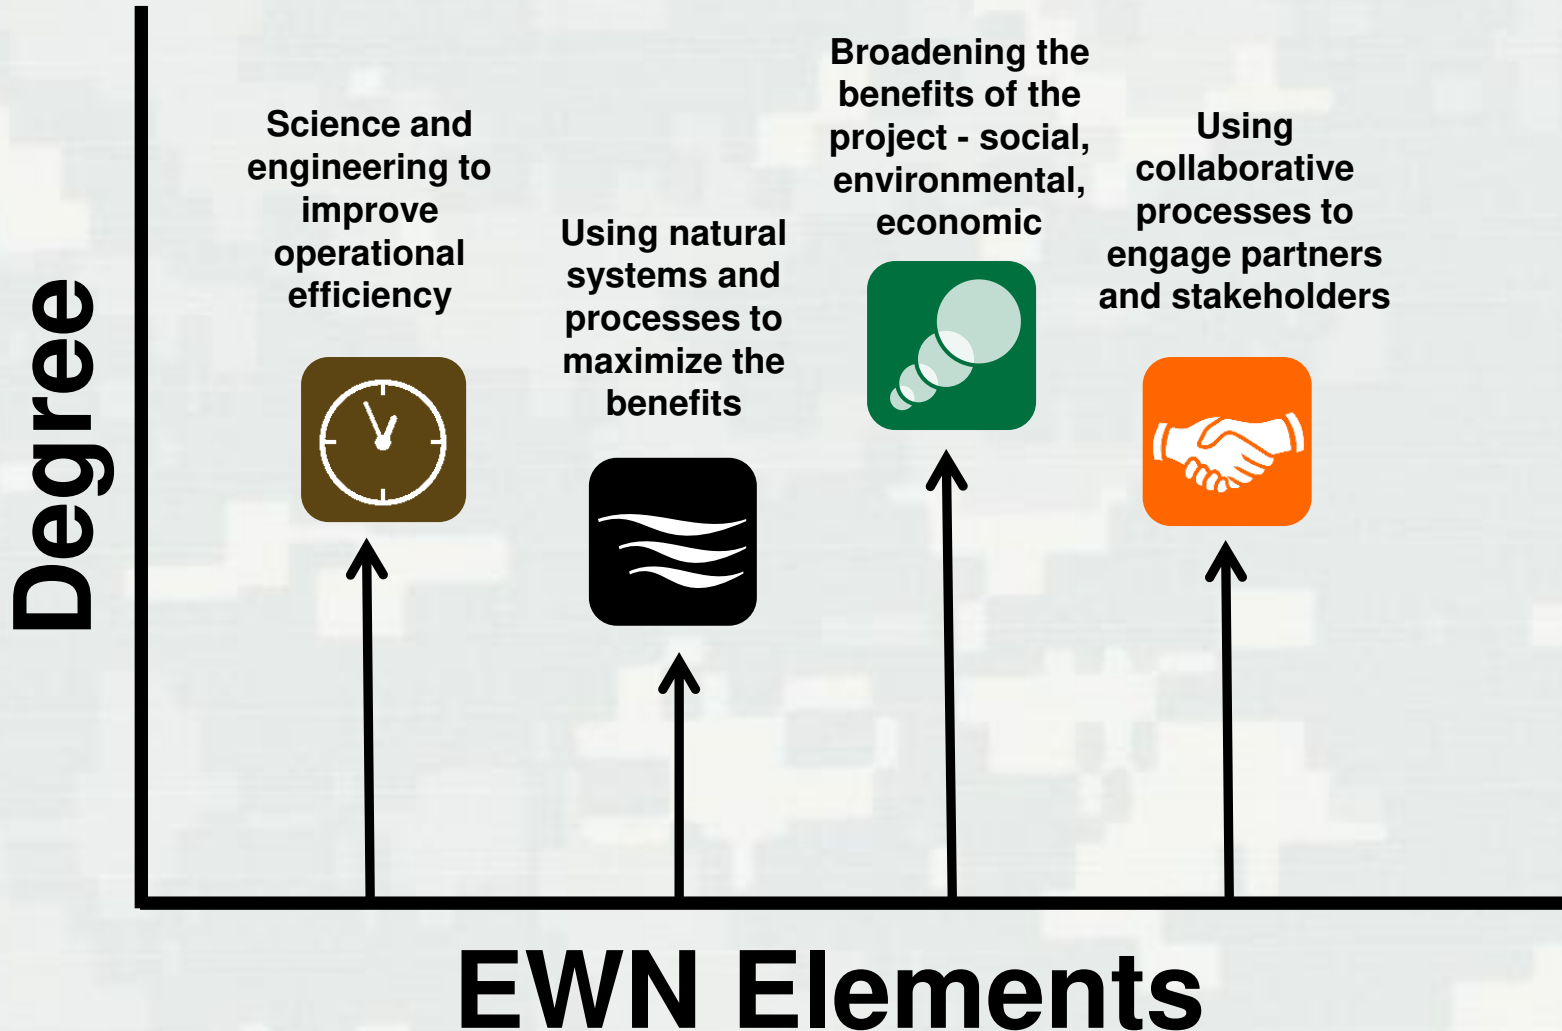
Degree

Science and engineering to improve operational efficiency

Using natural systems and processes to maximize the benefits

Broadening the benefits of the project - social, environmental, economic

Using collaborative processes to engage partners and stakeholders

EWN Elements